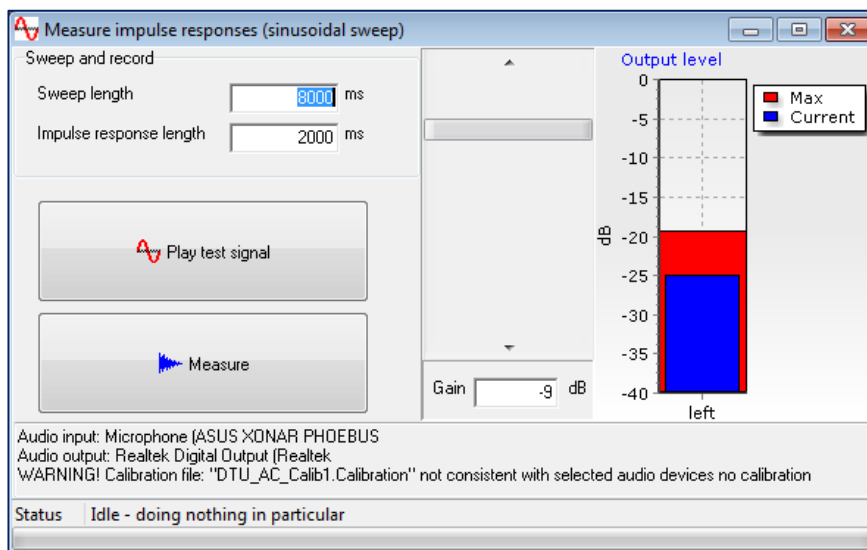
Measure impulse responses (sinusoidal sweep)

Sweep and record

Sweep length 8000 ms

Impulse response length 2000 ms

Play test signal

Measure

Gain -9 dB

Output level

0
-5
-10
-15
-20
-25
-30
-35
-40

dB

Max
Current

left

Audio input: Microphone (ASUS XONAR PHOEBUS
Audio output: Realtek Digital Output (Realtek
WARNING! Calibration file: "DTU_AC_Calib1.Calibration" not consistent with selected audio devices no calibration

Status Idle - doing nothing in particular